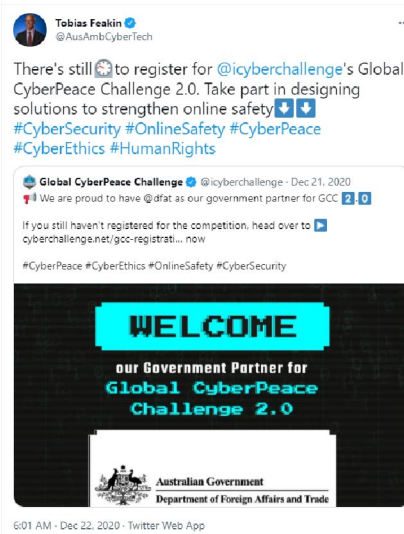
Tobias Feakin
@AusAmbCyberTech

There's still ⏲ to register for @icyberchallenge's Global CyberPeace Challenge 2.0. Take part in designing solutions to strengthen online safety⬇️⬇️
#CyberSecurity #OnlineSafety #CyberPeace #CyberEthics #HumanRights

Global CyberPeace Challenge @icyberchallenge · Dec 21, 2020
📢 We are proud to have @dfat as our government partner for GCC 2.0

If you still haven't registered for the competition, head over to ▶️ cyberchallenge.net/gcc-registrati... now

#CyberPeace #CyberEthics #OnlineSafety #CyberSecurity

WELCOME
our Government Partner for
Global CyberPeace
Challenge 2.0

Australian Government
Department of Foreign Affairs and Trade

6:01 AM · Dec 22, 2020 · Twitter Web App